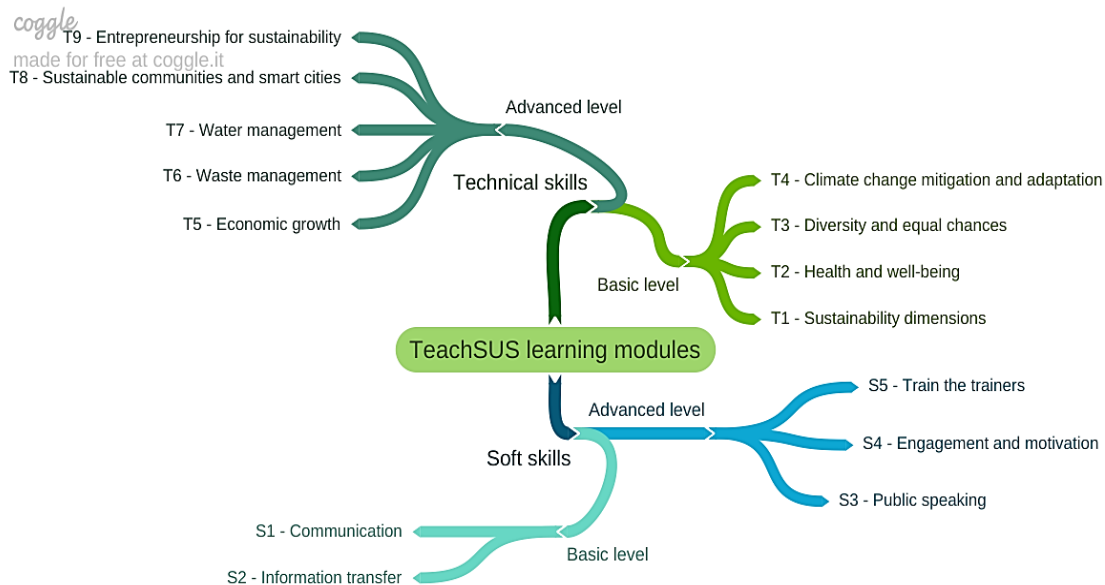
coggle
made for free at coggle.it

T9 - Entrepreneurship for sustainability
T8 - Sustainable communities and smart cities
Advanced level
T7 - Water management
T6 - Waste management
Technical skills
T5 - Economic growth

T4 - Climate change mitigation and adaptation
T3 - Diversity and equal chances
Basic level
T2 - Health and well-being
T1 - Sustainability dimensions

TeachSUS learning modules

S5 - Train the trainers
Advanced level
S4 - Engagement and motivation
Soft skills
S3 - Public speaking

S1 - Communication
Basic level
S2 - Information transfer